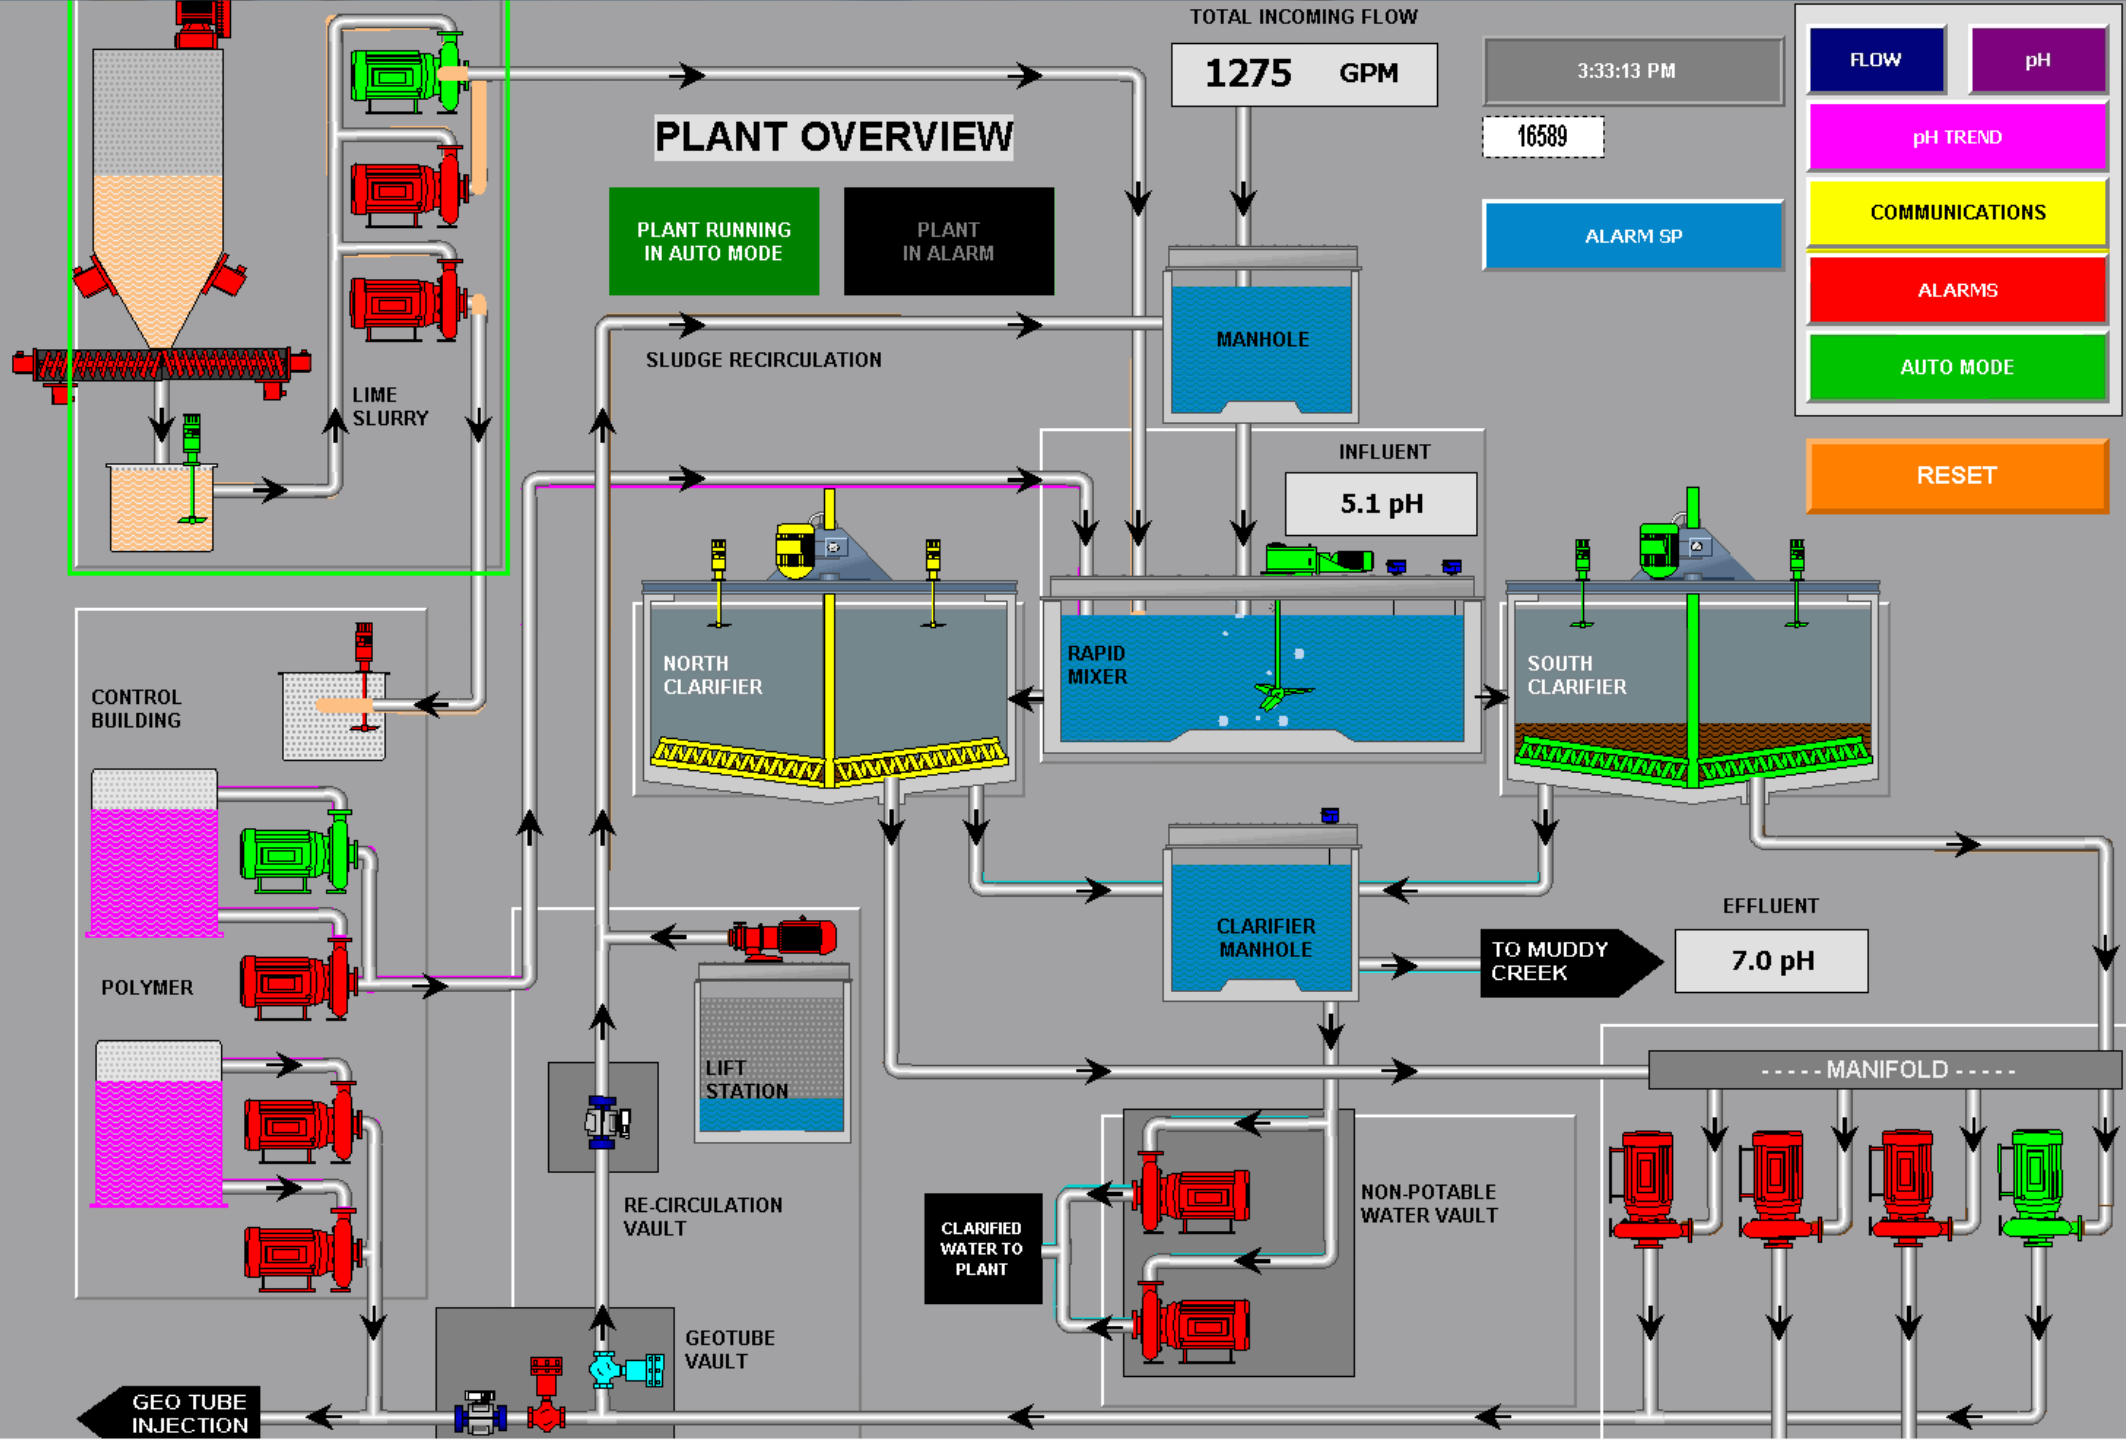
TOTAL INCOMING FLOW

1275 GPM

3:33:13 PM

16589

FLOW

pH

pH TREND

COMMUNICATIONS

ALARMS

AUTO MODE

RESET

ALARM SP

PLANT OVERVIEW

PLANT RUNNING IN AUTO MODE

PLANT IN ALARM

SLUDGE RECIRCULATION

MANHOLE

LIME SLURRY

INFLUENT

5.1 pH

NORTH CLARIFIER

RAPID MIXER

SOUTH CLARIFIER

CONTROL BUILDING

POLYMER

CLARIFIER MANHOLE

TO MUDDY CREEK

EFFLUENT

7.0 pH

LIFT STATION

----- MANIFOLD -----

RE-CIRCULATION VAULT

CLARIFIED WATER TO PLANT

NON-POTABLE WATER VAULT

GEOTUBE VAULT

GEO TUBE INJECTION